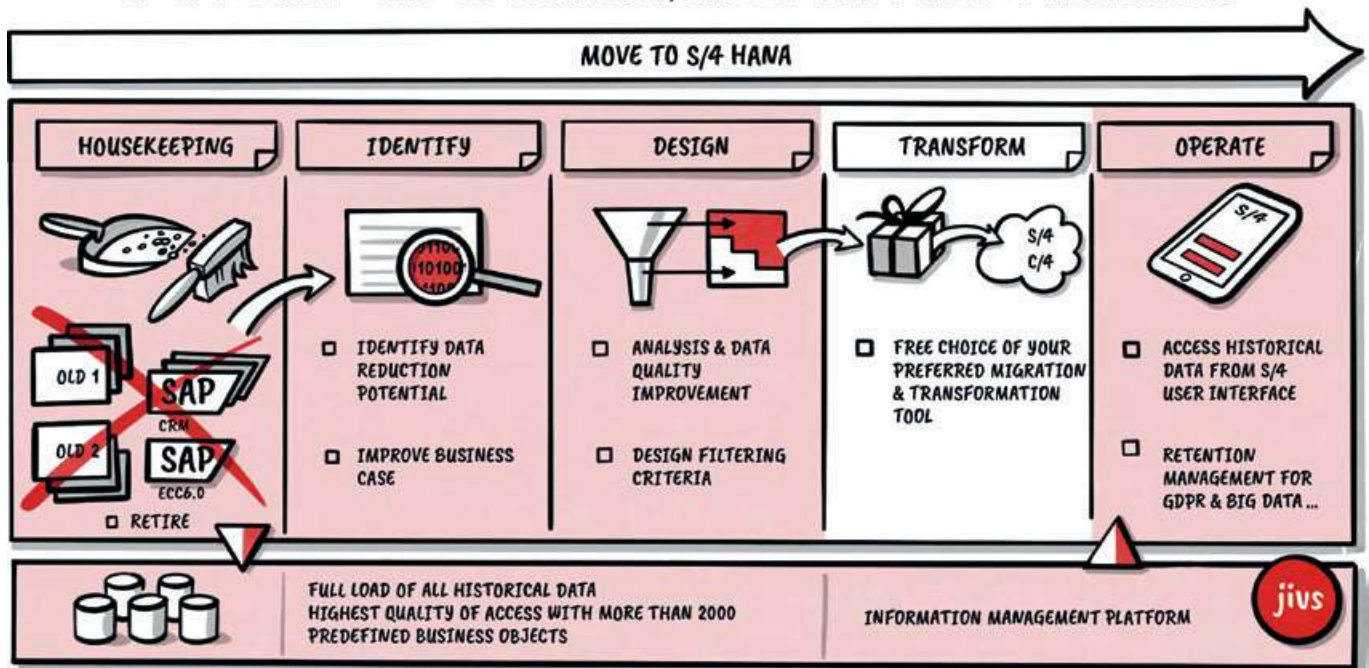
MOVE TO S/4 HANA

HOUSEKEEPING

OLD 1
OLD 2
SAP
CRM
SAP
ECC6.0

☐ RETIRE

IDENTIFY

01100
110100
1100

☐ IDENTIFY DATA REDUCTION POTENTIAL

☐ IMPROVE BUSINESS CASE

DESIGN

☐ ANALYSIS & DATA QUALITY IMPROVEMENT

☐ DESIGN FILTERING CRITERIA

TRANSFORM

S/4
C/4

☐ FREE CHOICE OF YOUR PREFERRED MIGRATION & TRANSFORMATION TOOL

OPERATE

S/4

☐ ACCESS HISTORICAL DATA FROM S/4 USER INTERFACE

☐ RETENTION MANAGEMENT FOR GDPR & BIG DATA ...

FULL LOAD OF ALL HISTORICAL DATA
HIGHEST QUALITY OF ACCESS WITH MORE THAN 2000 PREDEFINED BUSINESS OBJECTS

INFORMATION MANAGEMENT PLATFORM

jivs